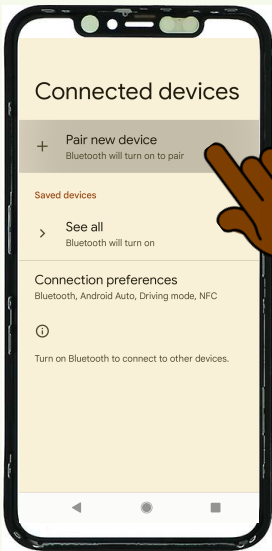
Connected devices

+ Pair new device
Bluetooth will turn on to pair

Saved devices

> See all
Bluetooth will turn on

Connection preferences
Bluetooth, Android Auto, Driving mode, NFC

Turn on Bluetooth to connect to other devices.